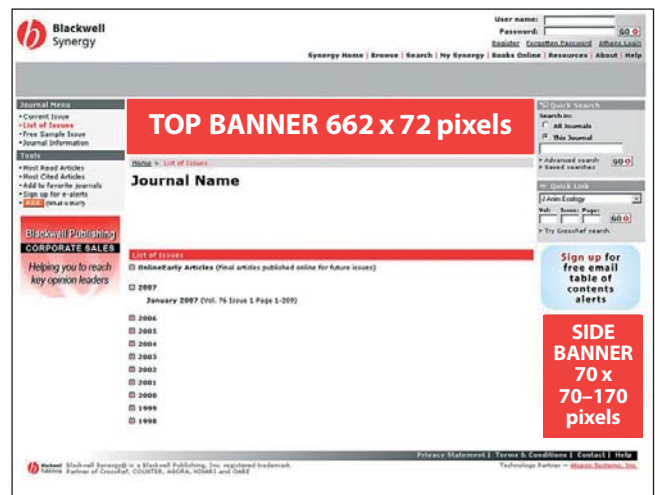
Blackwell Synergy

User name:
Password: GO
Register Forgotten Password Athens Login

Synergy Home | Browse | Search | My Synergy | Books Online | Resources | About | Help

Journal Menu
• Current Issue
• List of Issues
• Free Sample Issue
• Journal Information

Tools
• Most Read Articles
• Most Cited Articles
• Add to favorite journals
• Sign up for e-alerts
• RSS (What is this?)

Blackwell Publishing
CORPORATE SALES
Helping you to reach key opinion leaders

TOP BANNER 662 x 72 pixels

Home > List of Issues

Journal Name

List of Issues
OnlineEarly Articles (Final articles published online for future issues)

2007
January 2007 (Vol. 76 Issue 1 Page 1-209)

2006
2005
2004
2003
2002
2001
2000
1999
1998

Quick Search
Search in:
All Journals
This Journal
GO
• Advanced search
• Saved searches

Quick Link
J Anim Ecology
Vol: Issue: Page:
GO
• Try CrossRef search

Sign up for free email table of contents alerts

SIDE BANNER 70 x 70–170 pixels

Privacy Statement | Terms & Conditions | Contact | Help

Blackwell Synergy® is a Blackwell Publishing, Inc. registered trademark. Partner of CrossRef, COUNTER, AGORA, HINARI and OARE

Technology Partner – Atypon Systems, Inc.